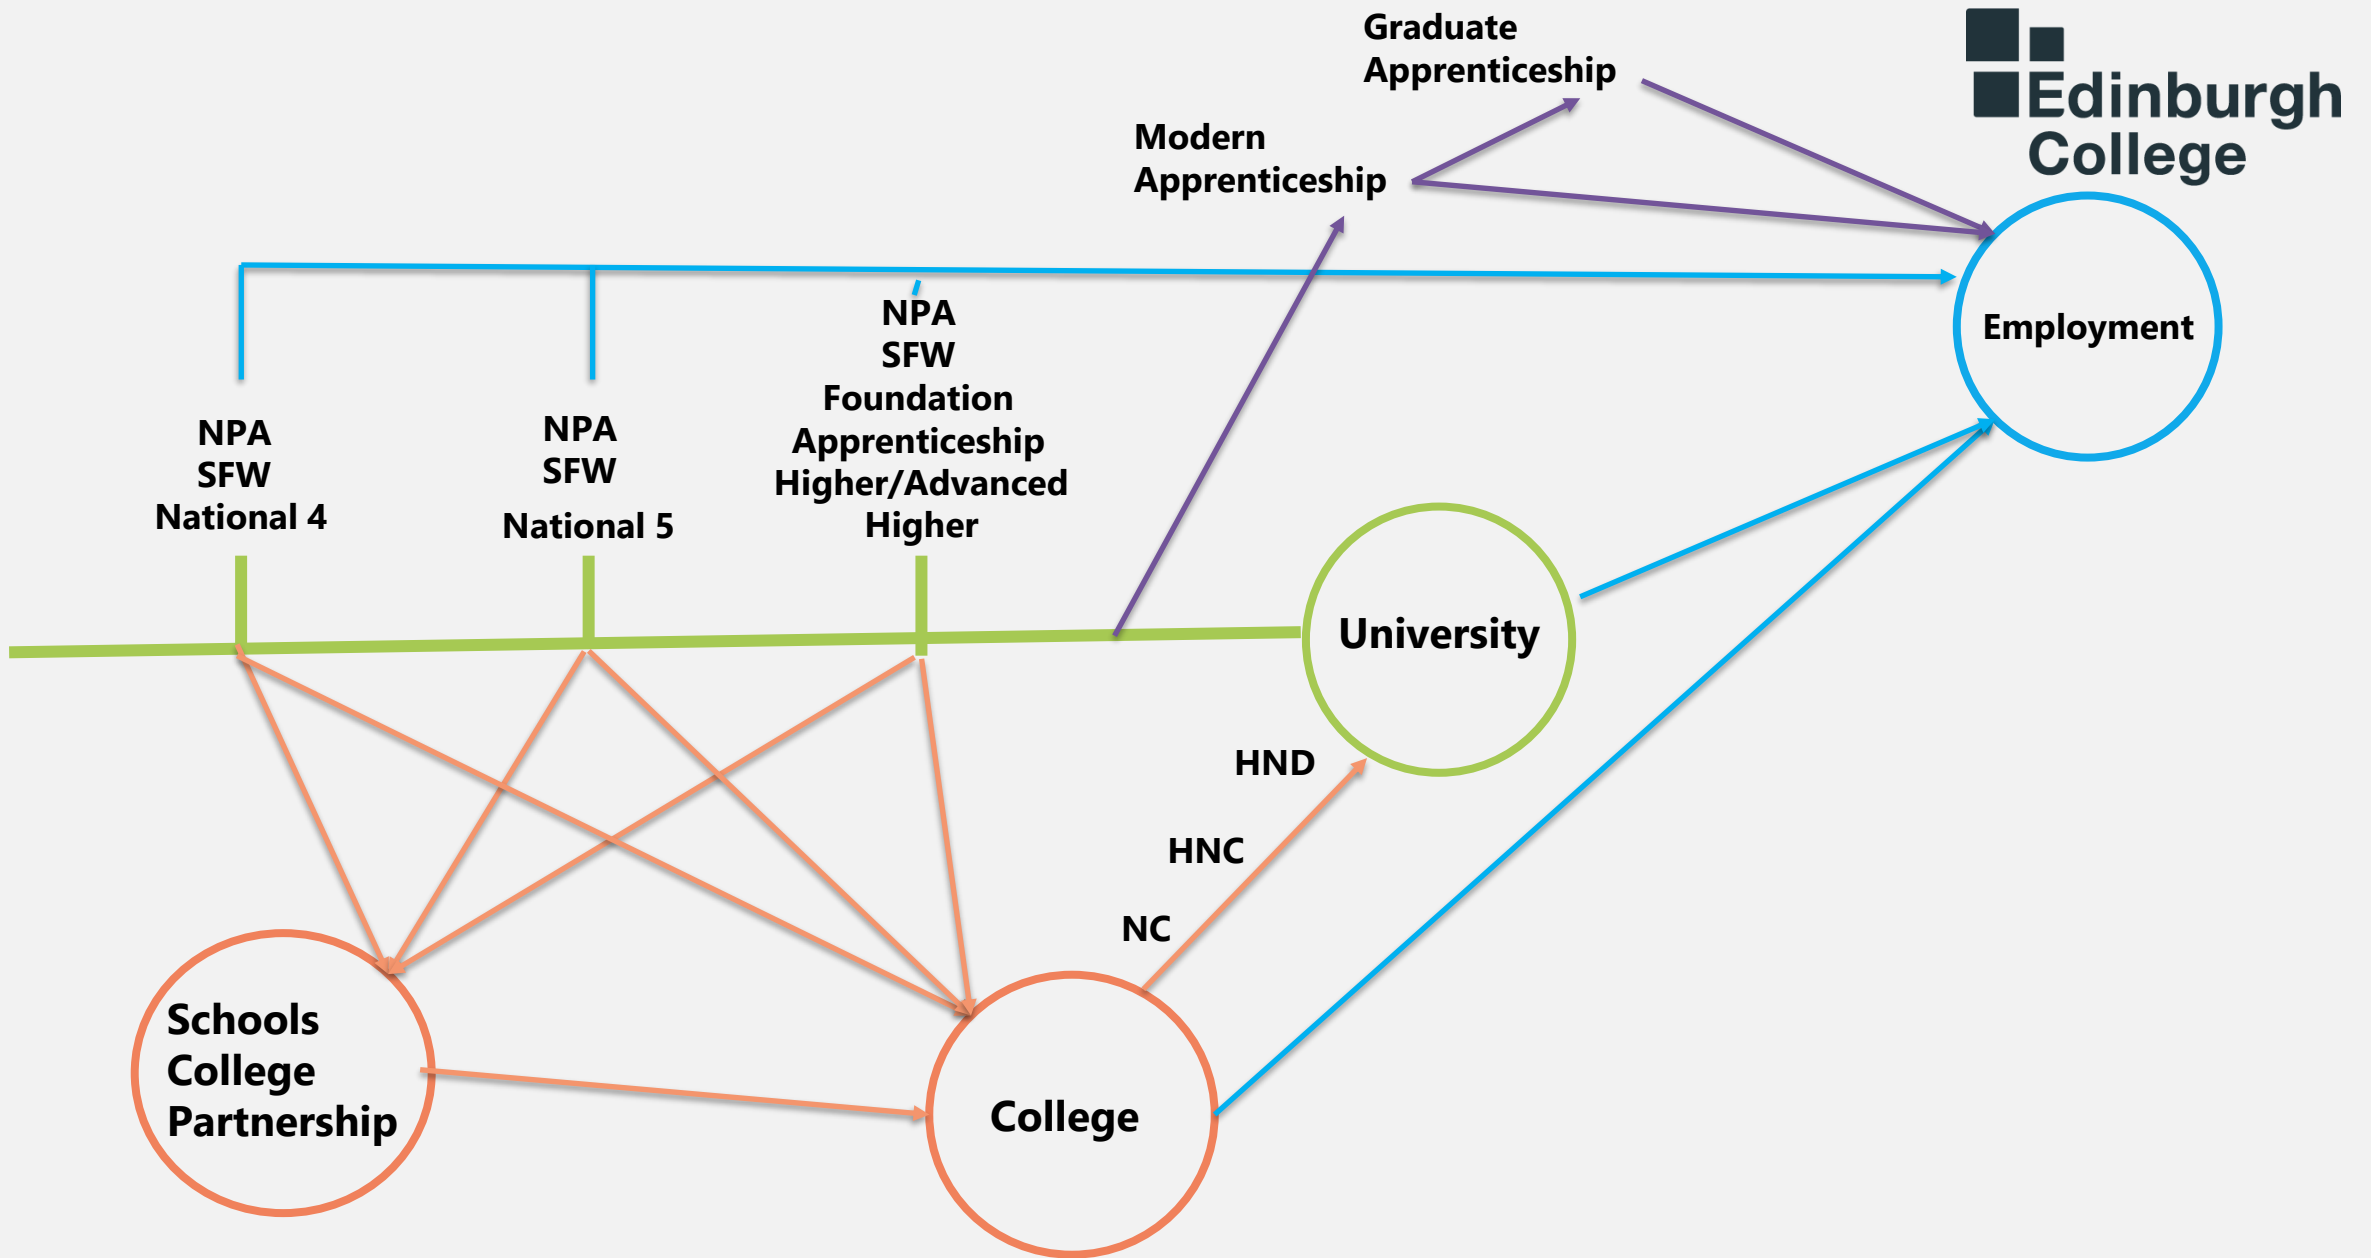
Graduate Apprenticeship

Edinburgh College

Modern Apprenticeship

NPA
SFW
Foundation Apprenticeship
Higher/Advanced Higher

Employment

NPA
SFW
National 4

NPA
SFW
National 5

University

HND

HNC

NC

Schools College Partnership

College